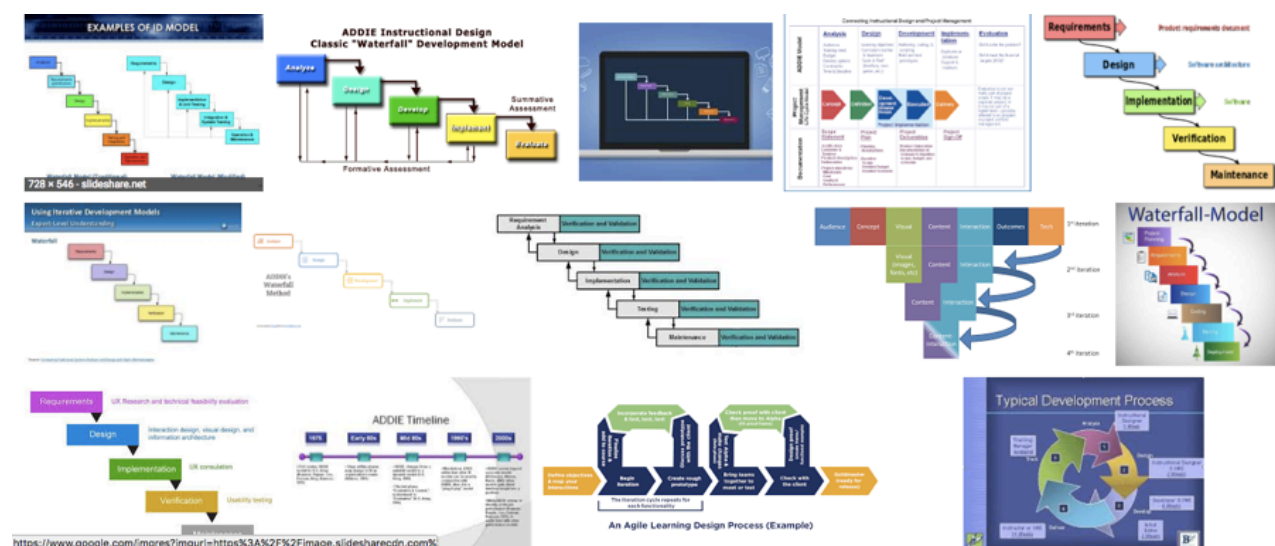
EXAMPLES OF ID MODEL

Requirements
Design
Implementation & Unit Testing
Integration & System Testing
Operation & Maintenance

728 × 546 - slideshare.net

ADDIE Instructional Design
Classic "Waterfall" Development Model

Analyze
Design
Develop
Implement
Evaluate
Summative Assessment
Formative Assessment

Connecting Instructional Design and Project Management

Analysis
Design
Development
Implementation
Evaluation

Concept
Definition
Execution
Closure

Requirements
Product requirements document
Design
Software architecture
Implementation
Software
Verification
Maintenance

Using Iterative Development Models
Expert Level Understanding
Waterfall
Requirements
Design
Implementation
Verification
Maintenance

ADDIE's Waterfall Method
Analysis
Design
Development
Implement
Evaluate

Requirement Analysis
Verification and Validation
Design
Verification and Validation
Implementation
Verification and Validation
Testing
Verification and Validation
Maintenance
Verification and Validation

Audience
Concept
Visual
Content
Interaction
Outcomes
Tech
Visual (images, fonts, etc)
Content
Interaction
Content
Interaction
Content Interaction
1st iteration
2nd iteration
3rd iteration
4th iteration

Waterfall-Model
Project Planning
Requirements
Analysis
Design
Coding
Testing
Deployment

Requirements
UX Research and technical feasibility evaluation
Design
Interaction design, visual design, and information architecture
Implementation
UX consultation
Verification
Usability testing

https://www.google.com/imgres?imgurl=https%3A%2F%2Fimage.slidesharecdn.com%

ADDIE Timeline
1975
Early 80s
Mid 80s
1990's
2000s

Incorporate feedback & test, test, test
Check proof with client then move to digital
Define objectives & map your interactions
Begin iteration
Create rough prototype
Bring teams together to meet or test
Check with the client
Get/ultimate ready for release
The iteration cycle repeats for each functionality
An Agile Learning Design Process (Example)

Typical Development Process
Analysis
Design
Develop
Deliver
Evaluate